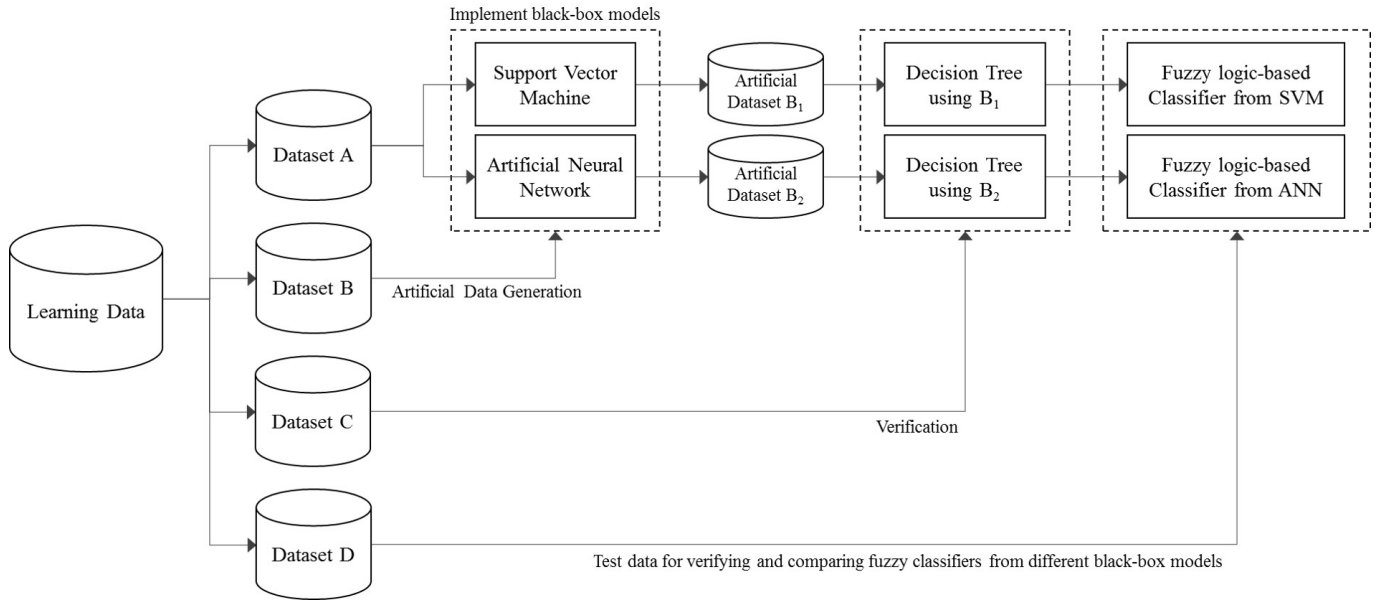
Implement black-box models

Learning Data

Dataset A

Dataset B

Dataset C

Dataset D

Support Vector Machine

Artificial Neural Network

Artificial Dataset $B_1$

Artificial Dataset $B_2$

Decision Tree using $B_1$

Decision Tree using $B_2$

Fuzzy logic-based Classifier from SVM

Fuzzy logic-based Classifier from ANN

Artificial Data Generation

Verification

Test data for verifying and comparing fuzzy classifiers from different black-box models